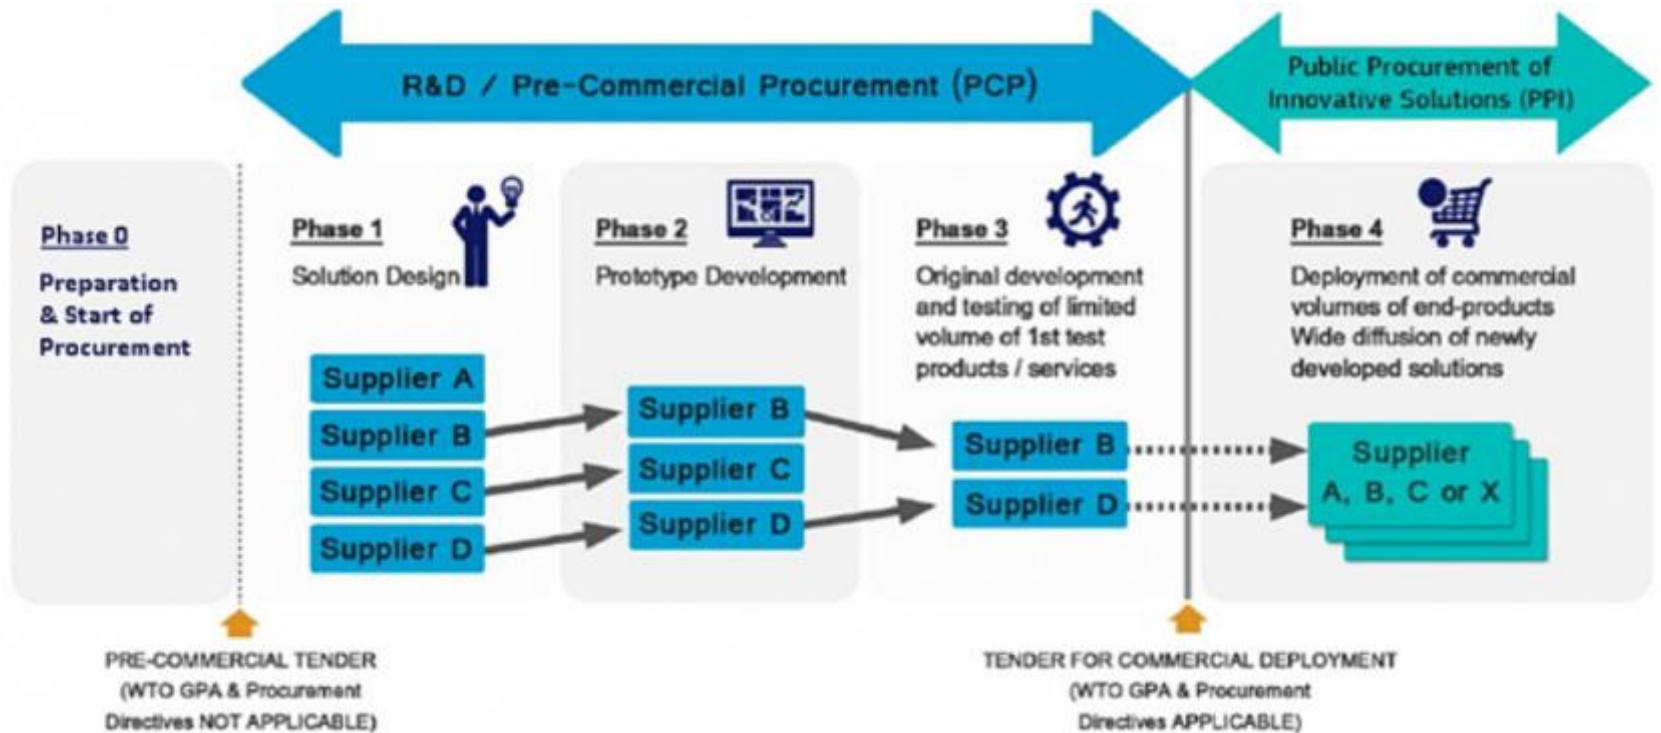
R&D / Pre-Commercial Procurement (PCP)

Public Procurement of Innovative Solutions (PPI)

Phase 0

Preparation & Start of Procurement

Phase 1

Solution Design

Supplier A

Supplier B

Supplier C

Supplier D

Phase 2

Prototype Development

Supplier B

Supplier C

Supplier D

Phase 3

Original development and testing of limited volume of 1st test products / services

Supplier B

Supplier D

Phase 4

Deployment of commercial volumes of end-products Wide diffusion of newly developed solutions

Supplier A, B, C or X

PRE-COMMERCIAL TENDER (WTO GPA & Procurement Directives NOT APPLICABLE)

TENDER FOR COMMERCIAL DEPLOYMENT (WTO GPA & Procurement Directives APPLICABLE)